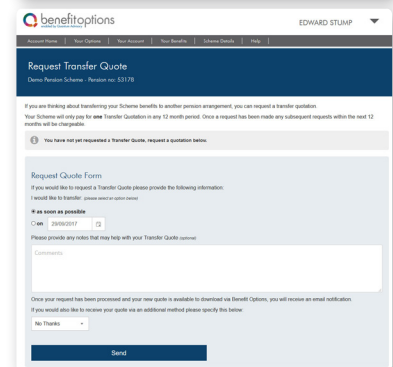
benefitoptions

EDWARD STUMP

Account Home | Your Options | Your Account | Your Benefits | Scheme Details | Help

Request Transfer Quote

Demo Pension Scheme - Pension no: 53178

If you are thinking about transferring your Scheme benefits to another pension arrangement, you can request a transfer quotation.

Your Scheme will only pay for **one** Transfer Quotation in any 12 month period. Once a request has been made any subsequent requests within the next 12 months will be chargeable.

You have not yet requested a Transfer Quote, request a quotation below.

Request Quote Form

If you would like to request a Transfer Quote please provide the following information.

I would like to transfer: (please select an option below)

as soon as possible

on 29/08/2017

Please provide any notes that may help with your Transfer Quote (optional)

Comments

Once your request has been processed and your new quote is available to download via Benefit Options, you will receive an email notification.

If you would also like to receive your quote via an additional method please specify this below.

No Thanks

Send